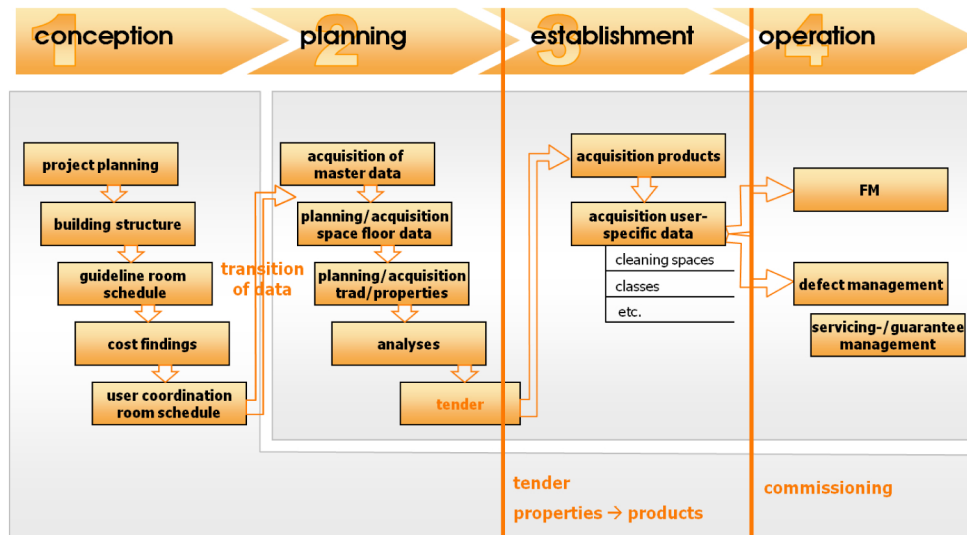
1 conception

2 planning

3 establishment

4 operation

project planning

building structure

guideline room schedule

cost findings

user coordination room schedule

transition of data

acquisition of master data

planning/acquisition space floor data

planning/acquisition trad/properties

analyses

tender

acquisition products

acquisition user-specific data

cleaning spaces

classes

etc.

FM

defect management

servicing-/guarantee management

tender

properties → products

commissioning